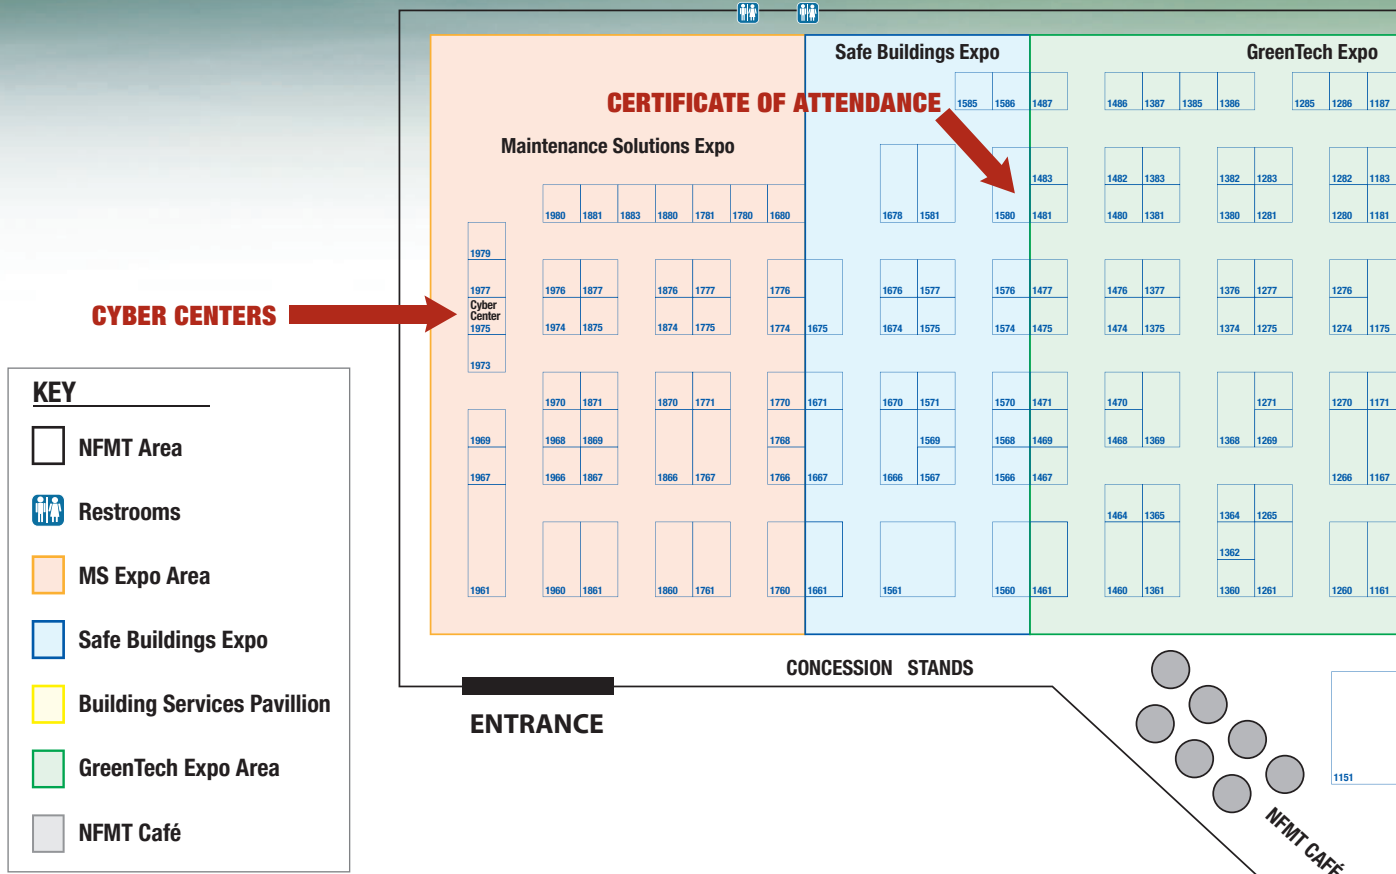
Safe Buildings Expo

GreenTech Expo

CERTIFICATE OF ATTENDANCE

Maintenance Solutions Expo

CYBER CENTERS

1585 1586 1487 1486 1387 1385 1386 1285 1286 1187

1483 1482 1383 1382 1283 1282 1183

1980 1881 1883 1880 1781 1780 1680 1678 1581 1580 1481 1480 1381 1380 1281 1280 1181

1979

1977 1976 1877 1876 1777 1776 1676 1577 1576 1477 1476 1377 1376 1277 1276

Cyber Center

1975 1974 1875 1874 1775 1774 1675 1674 1575 1574 1475 1474 1375 1374 1275 1274 1175

1973

1970 1871 1870 1771 1770 1671 1670 1571 1570 1471 1470 1271 1270 1171

1969 1968 1869 1768 1569 1568 1469 1468 1369 1368 1269

1967 1966 1867 1866 1767 1766 1667 1666 1567 1566 1467 1266 1167

1464 1365 1364 1265

1362

1961 1960 1861 1860 1761 1760 1661 1561 1560 1461 1460 1361 1360 1261 1260 1161

KEY

NFMT Area

Restrooms

MS Expo Area

Safe Buildings Expo

Building Services Pavillion

GreenTech Expo Area

NFMT Café

CONCESSION STANDS

ENTRANCE

1151

NFMT CAFÉ